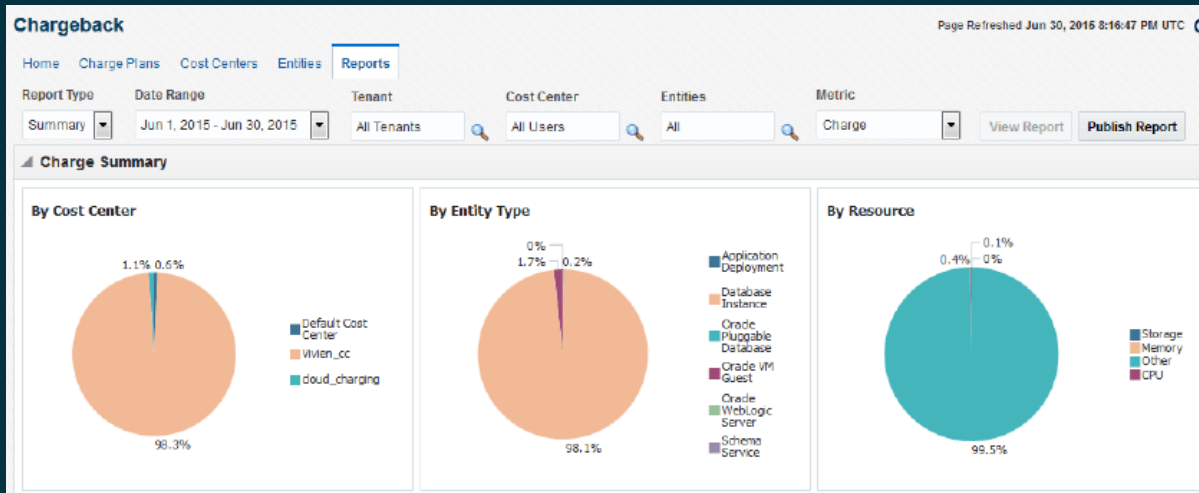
Chargeback

Page Refreshed Jun 30, 2015 8:16:47 PM UTC

Home Charge Plans Cost Centers Entities Reports

Report Type
Summary

Date Range
Jun 1, 2015 - Jun 30, 2015

Tenant
All Tenants

Cost Center
All Users

Entities
All

Metric
Charge

View Report
Publish Report

Charge Summary

By Cost Center

1.1% 0.6%

98.3%

Default Cost Center
vivien_cc
cloud_charging

By Entity Type

0%
1.7% 0.2%

98.1%

Application Deployment
Database Instance
Oracle Pluggable Database
Oracle VM Guest
Oracle WebLogic Server
Schema Service

By Resource

0.1%
0.4% 0%

99.5%

Storage
Memory
Other
CPU